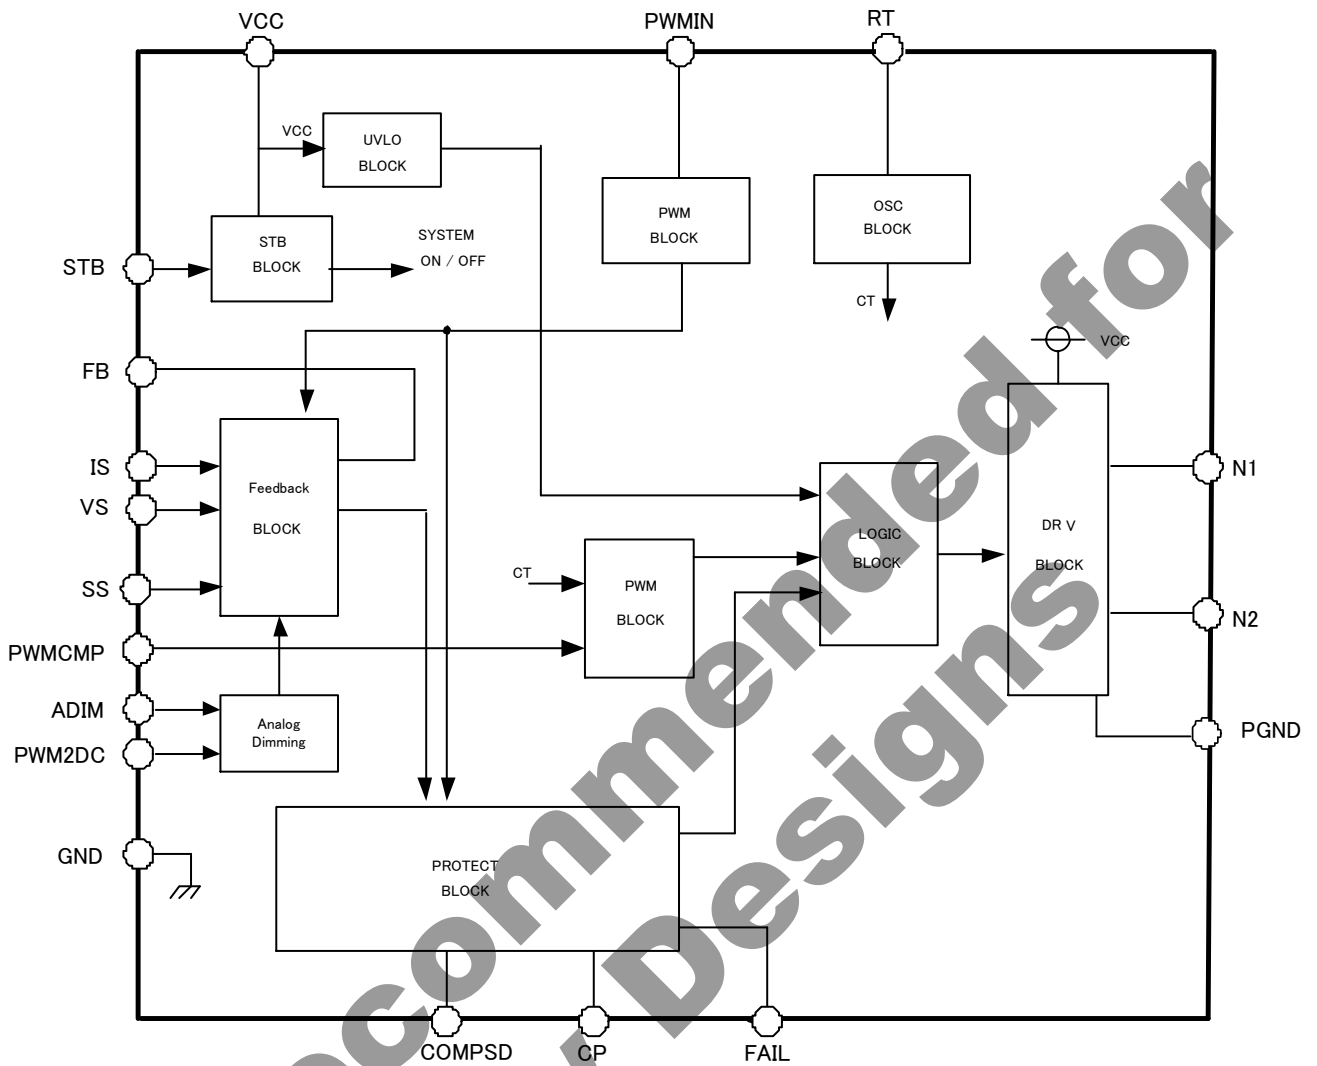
VCC

PWMIN

RT

VCC

UVLO BLOCK

PWM BLOCK

OSC BLOCK

STB

STB BLOCK

SYSTEM ON / OFF

CT

VCC

FB

IS

VS

Feedback BLOCK

N1

DR V BLOCK

LOGIC BLOCK

CT

PWM BLOCK

SS

N2

PWMCMP

ADIM

Analog Dimming

PWM2DC

PGND

GND

PROTECT BLOCK

COMPSD

CP

FAIL

Recommended for Designs